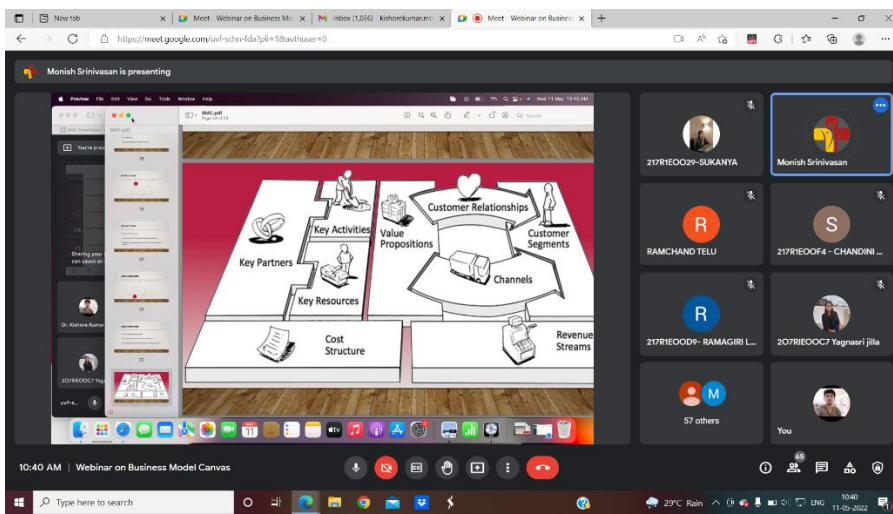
New tab | Meet - Webinar on Business Mo | Inbox (1,036) - kishorekumar.mi | Meet - Webinar on Business

https://meet.google.com/uvf-schn-fda?pli=1&authuser=0

Monish Srinivasan is presenting

Preview File Edit View Go Tools Window Help

BMC.pdf

You're presenting

Sharing your screen can cause an

Dr. Kishore Kumar

2O7RIEOOC7 Yag

uvf-s...

Key Partners

Key Activities

Key Resources

Value Propositions

Customer Relationships

Customer Segments

Channels

Cost Structure

Revenue Streams

217R1EOO29-SUKANYA

Monish Srinivasan

RAMCHAND TELU

217R1EOOF4 - CHANDINI ...

217R1EOOD9- RAMAGIRI L...

2O7RIEOOC7 Yagnasri jilla

57 others

You

10:40 AM | Webinar on Business Model Canvas

65

Type here to search

29°C Rain

ENG

10:40
11-05-2022